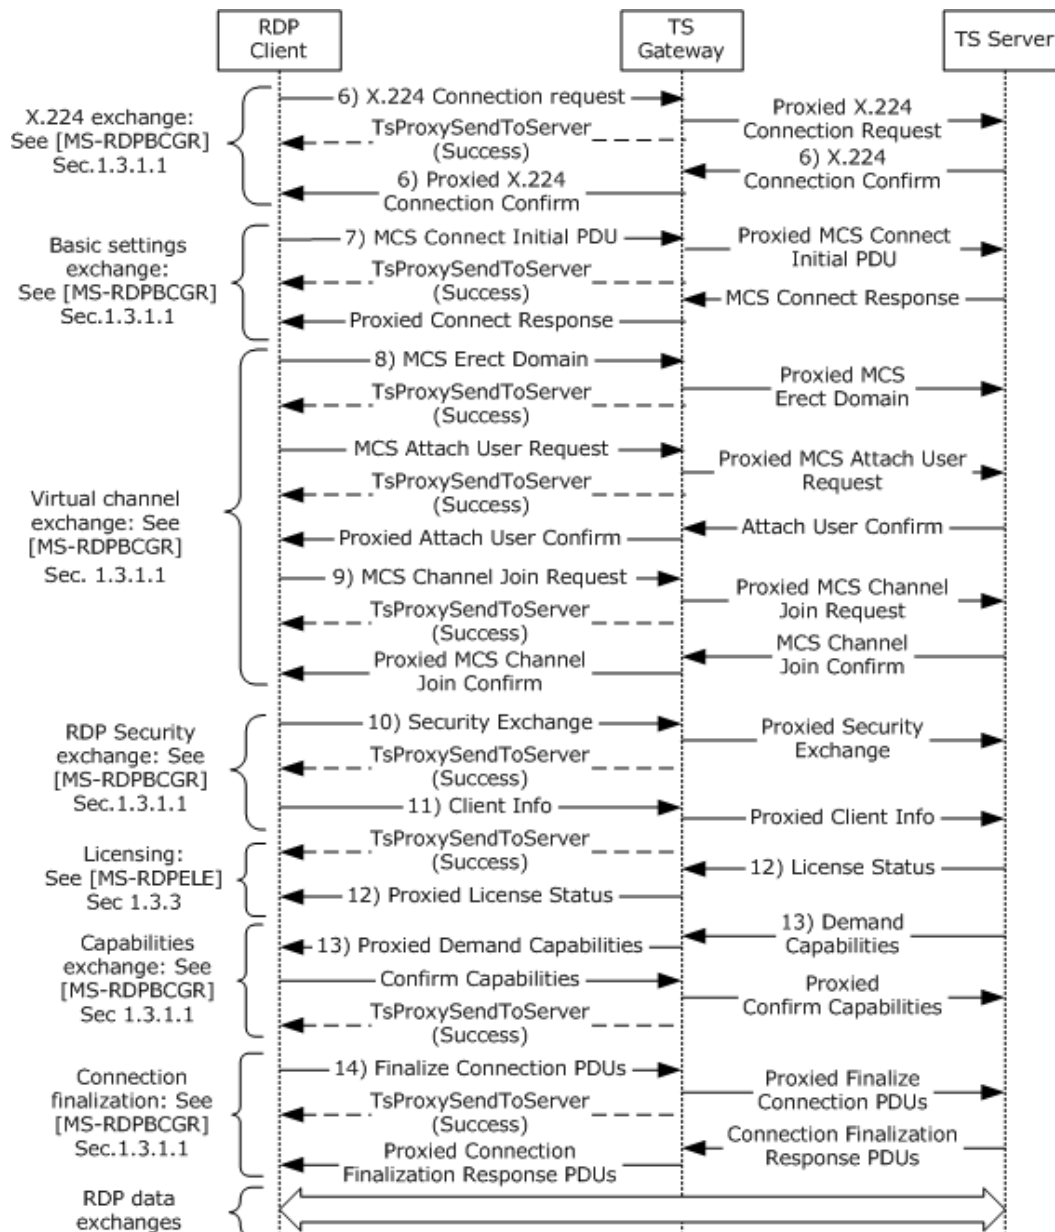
RDP Client

TS Gateway

TS Server

X.224 exchange: See [MS-RDPBCGR] Sec.1.3.1.1

6) X.224 Connection request

Proxied X.224 Connection Request

TsProxySendToServer (Success)

6) X.224 Connection Confirm

6) Proxied X.224 Connection Confirm

Basic settings exchange: See [MS-RDPBCGR] Sec.1.3.1.1

7) MCS Connect Initial PDU

Proxied MCS Connect Initial PDU

TsProxySendToServer (Success)

MCS Connect Response

Proxied Connect Response

Virtual channel exchange: See [MS-RDPBCGR] Sec. 1.3.1.1

8) MCS Erect Domain

TsProxySendToServer (Success)

Proxied MCS Erect Domain

MCS Attach User Request

Proxied MCS Attach User Request

TsProxySendToServer (Success)

Attach User Confirm

Proxied Attach User Confirm

9) MCS Channel Join Request

Proxied MCS Channel Join Request

TsProxySendToServer (Success)

MCS Channel Join Confirm

Proxied MCS Channel Join Confirm

RDP Security exchange: See [MS-RDPBCGR] Sec.1.3.1.1

10) Security Exchange

Proxied Security Exchange

TsProxySendToServer (Success)

11) Client Info

Proxied Client Info

Licensing: See [MS-RDPELE] Sec 1.3.3

TsProxySendToServer (Success)

12) License Status

12) Proxied License Status

Capabilities exchange: See [MS-RDPBCGR] Sec 1.3.1.1

13) Demand Capabilities

13) Proxied Demand Capabilities

Confirm Capabilities

Proxied Confirm Capabilities

TsProxySendToServer (Success)

Connection finalization: See [MS-RDPBCGR] Sec.1.3.1.1

14) Finalize Connection PDUs

Proxied Finalize Connection PDUs

TsProxySendToServer (Success)

Connection Finalization Response PDUs

Proxied Connection Finalization Response PDUs

RDP data exchanges